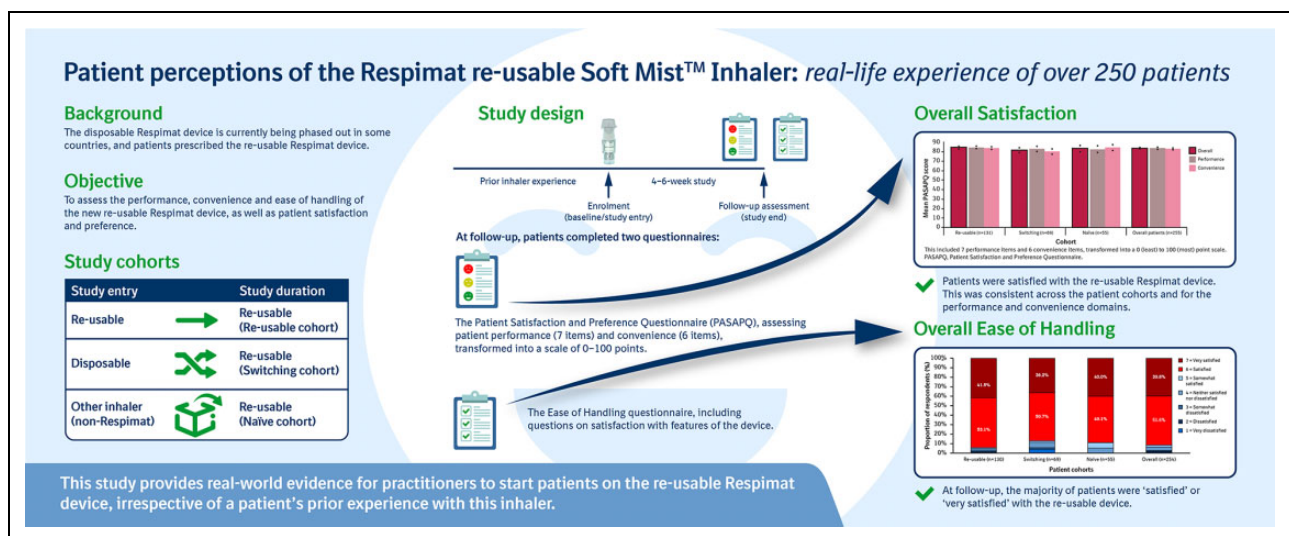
Patient perceptions of the Respimat re-usable Soft Mist™ Inhaler: *real-life experience of over 250 patients*

Background

The disposable Respimat device is currently being phased out in some countries, and patients prescribed the re-usable Respimat device.

Objective

To assess the performance, convenience and ease of handling of the new re-usable Respimat device, as well as patient satisfaction and preference.

Study cohorts

| Study entry | Study duration |
|---|---|
| Re-usable | Re-usable (Re-usable cohort) |
| Disposable | Re-usable (Switching cohort) |
| Other inhaler (non-Respimat) | Re-usable (Naïve cohort) |

Study design

Prior inhaler experience

Enrolment (baseline/study entry)

4–6-week study

Follow-up assessment (study end)

At follow-up, patients completed two questionnaires:

The Patient Satisfaction and Preference Questionnaire (PASAPQ), assessing patient performance (7 items) and convenience (6 items), transformed into a scale of 0–100 points.

The Ease of Handling questionnaire, including questions on satisfaction with features of the device.

Overall Satisfaction

90
80
70
60
50
40
30
20
10
0

Mean PASAPQ score

Overall
Performance
Convenience

Re-usable (n=131) Switching (n=69) Naïve (n=55) Overall patients (n=255)

Cohort

This included 7 performance items and 6 convenience items, transformed into a 0 (least) to 100 (most) point scale. PASAPQ, Patient Satisfaction and Preference Questionnaire.

Patients were satisfied with the re-usable Respimat device. This was consistent across the patient cohorts and for the performance and convenience domains.

Overall Ease of Handling

100%
90%
80%
70%
60%
50%
40%
30%
20%
10%
0%

Proportion of respondents (%)

41.9%
39.1%
38.2%
50.7%
40.0%
49.1%
39.0%
51.0%

7 = Very satisfied
6 = Satisfied
5 = Somewhat satisfied
4 = Neither satisfied nor dissatisfied
3 = Somewhat dissatisfied
2 = Dissatisfied
1 = Very dissatisfied

Re-usable (n=130) Switching (n=68) Naïve (n=55) Overall (n=254)

Patient cohorts

At follow-up, the majority of patients were 'satisfied' or 'very satisfied' with the re-usable device.

This study provides real-world evidence for practitioners to start patients on the re-usable Respimat device, irrespective of a patient's prior experience with this inhaler.